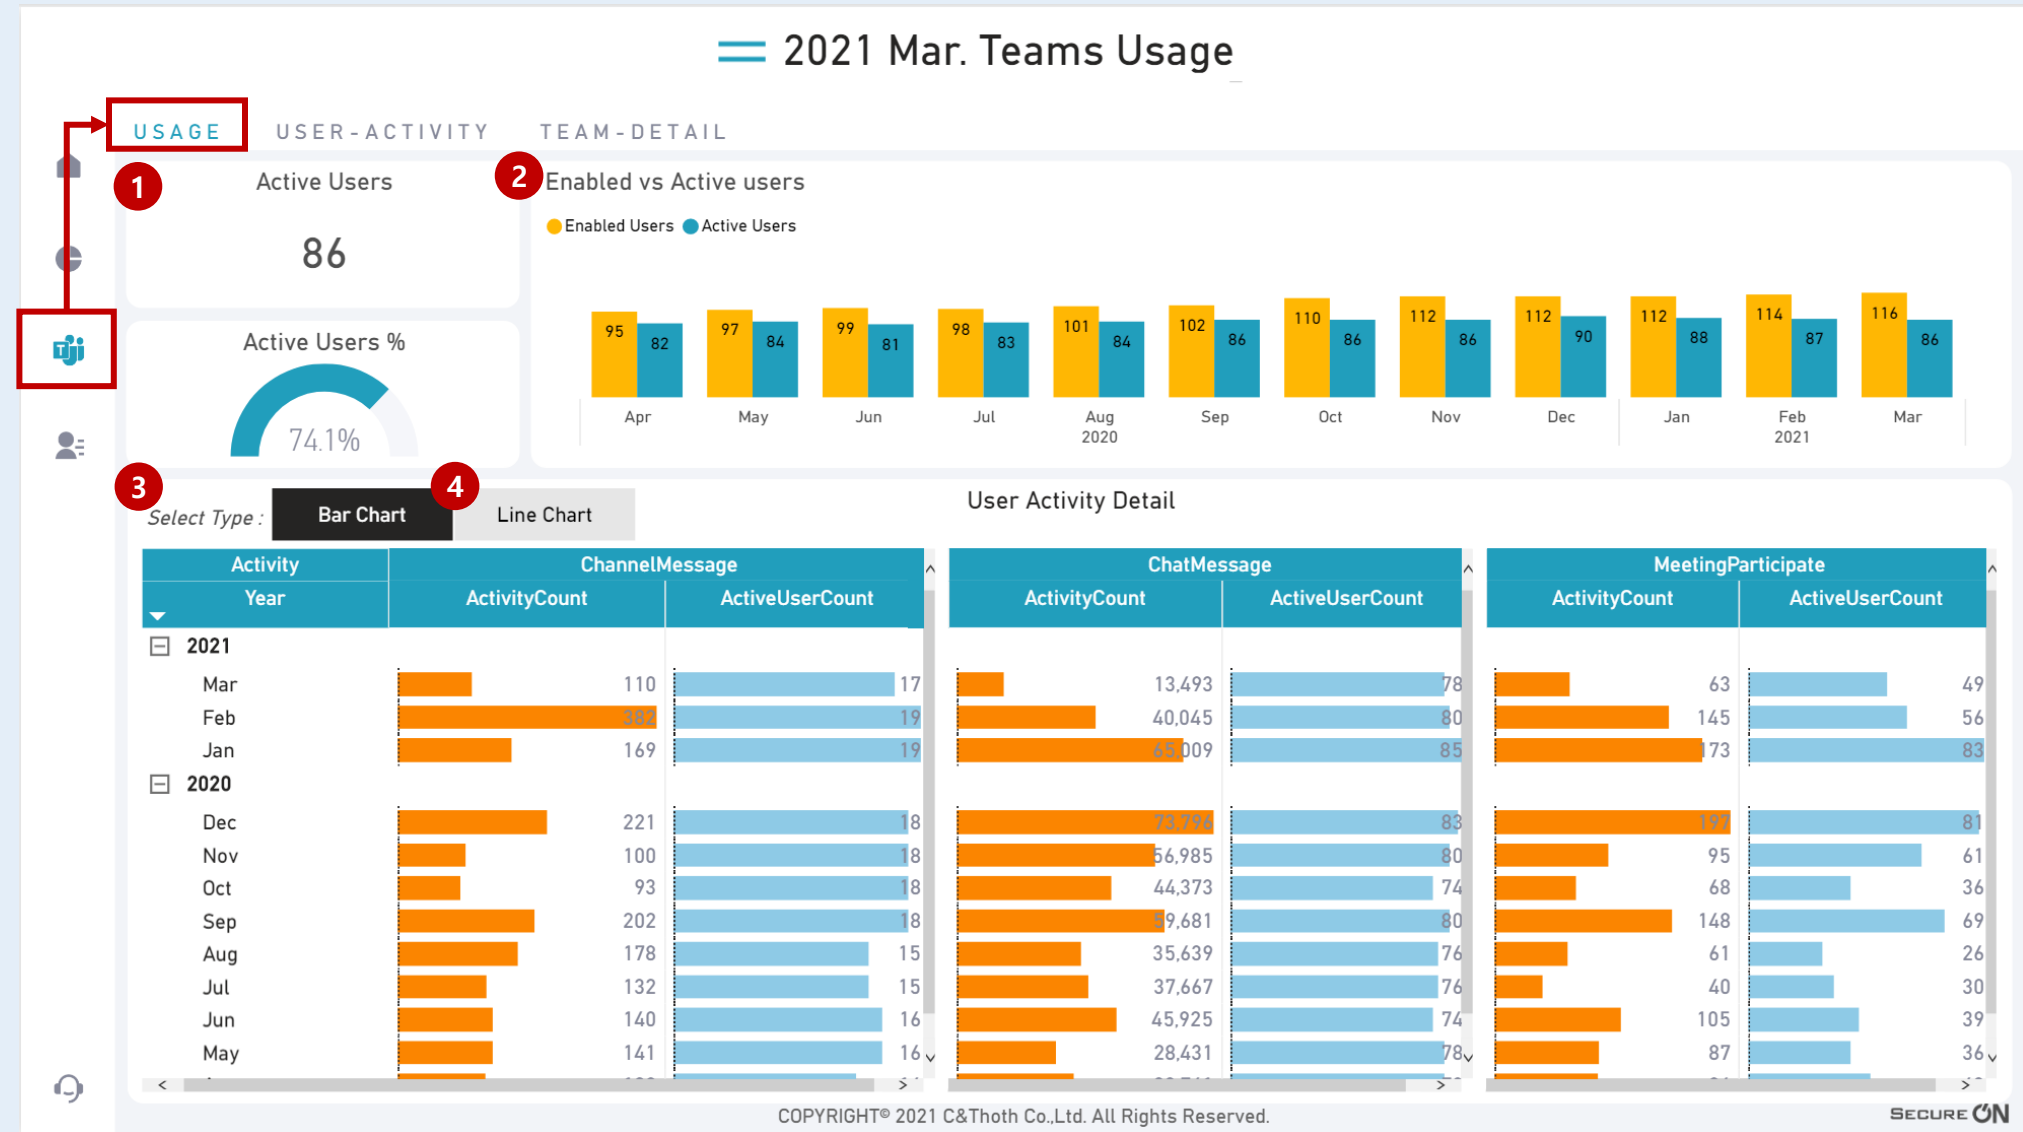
2021 Mar. Teams Usage

USAGE USER-ACTIVITY TEAM-DETAIL

1 Active Users
86

Active Users %
74.1%

2 Enabled vs Active users
Enabled Users Active Users

| | Apr | May | Jun | Jul | Aug 2020 | Sep | Oct | Nov | Dec | Jan | Feb 2021 | Mar |
|---|---|---|---|---|---|---|---|---|---|---|---|---|
| Enabled Users | 95 | 97 | 99 | 98 | 101 | 102 | 110 | 112 | 112 | 112 | 114 | 116 |
| Active Users | 82 | 84 | 81 | 83 | 84 | 86 | 86 | 86 | 90 | 88 | 87 | 86 |

3 Select Type : Bar Chart 4 Line Chart

User Activity Detail

| Activity / Year | ChannelMessage ActivityCount | ChannelMessage ActiveUserCount | ChatMessage ActivityCount | ChatMessage ActiveUserCount | MeetingParticipate ActivityCount | MeetingParticipate ActiveUserCount |
|---|---|---|---|---|---|---|
| 2021 | | | | | | |
| Mar | 110 | 17 | 13,493 | 78 | 63 | 49 |
| Feb | 382 | 19 | 40,045 | 80 | 145 | 56 |
| Jan | 169 | 19 | 65,009 | 85 | 173 | 83 |
| 2020 | | | | | | |
| Dec | 221 | 18 | 73,796 | 83 | 197 | 81 |
| Nov | 100 | 18 | 56,985 | 80 | 95 | 61 |
| Oct | 93 | 18 | 44,373 | 74 | 68 | 36 |
| Sep | 202 | 18 | 59,681 | 80 | 148 | 69 |
| Aug | 178 | 15 | 35,639 | 76 | 61 | 26 |
| Jul | 132 | 15 | 37,667 | 76 | 40 | 30 |
| Jun | 140 | 16 | 45,925 | 74 | 105 | 39 |
| May | 141 | 16 | 28,431 | 78 | 87 | 36 |

COPYRIGHT© 2021 C&Thoth Co.,Ltd. All Rights Reserved.
SECURE ON